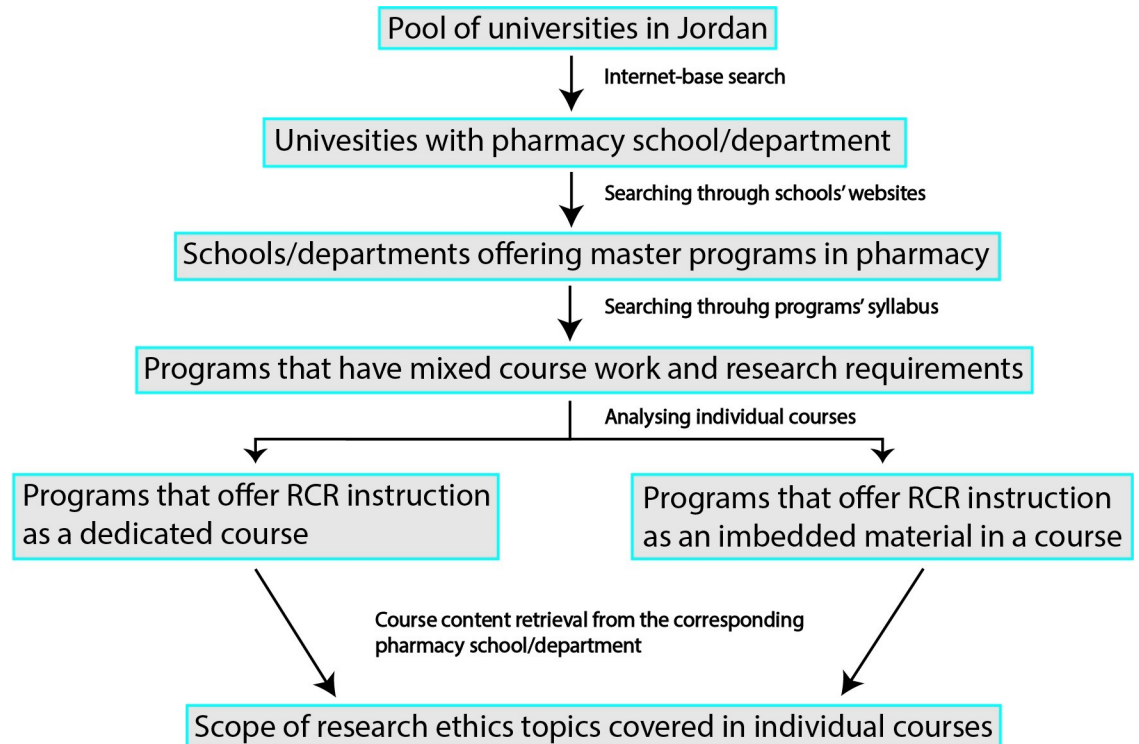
Pool of universities in Jordan

Internet-base search

Univesities with pharmacy school/department

Searching through schools' websites

Schools/departments offering master programs in pharmacy

Searching throuhg programs' syllabus

Programs that have mixed course work and research requirements

Analysing individual courses

Programs that offer RCR instruction as a dedicated course

Programs that offer RCR instruction as an imbedded material in a course

Course content retrieval from the corresponding pharmacy school/department

Scope of research ethics topics covered in individual courses